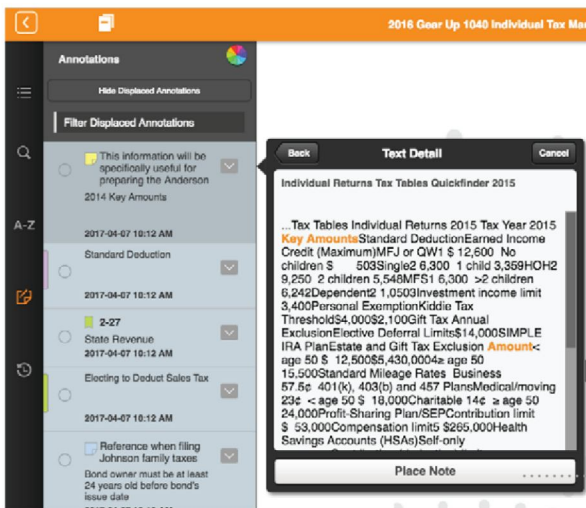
2016 Gear Up 1040 Individual Tax Ma

Annotations

Hide Displaced Annotations

Filter Displaced Annotations

A-Z

This information will be specifically useful for preparing the Anderson

2014 Key Amounts

2017-04-07 10:12 AM

Standard Deduction

2017-04-07 10:12 AM

2-27

State Revenue

2017-04-07 10:12 AM

Electing to Deduct Sales Tax

2017-04-07 10:12 AM

Reference when filing Johnson family taxes

Bond owner must be at least 24 years old before bond's issue date

Back

Text Detail

Cancel

Individual Returns Tax Tables Quickfinder 2015

...Tax Tables Individual Returns 2015 Tax Year 2015 Key AmountsStandard DeductionEarned Income Credit (Maximum)MFJ or QW1 \$ 12,600 No children \$ 503Single2 6,300 1 child 3,359HOH2 9,250 2 children 5,548MFS1 6,300 >2 children 6,242Dependent2 1,050Investment income limit 3,400Personal ExemptionKiddie Tax Threshold\$4,000\$2,100Gift Tax Annual ExclusionElective Deferral Limits\$14,000SIMPLE IRA PlanEstate and Gift Tax Exclusion Amount< age 50 \$ 12,500\$5,430,000≥ age 50 15,500Standard Mileage Rates Business 57.5¢ 401(k), 403(b) and 457 PlansMedical/moving 23¢ < age 50 \$ 18,000Charitable 14¢ ≥ age 50 24,000Profit-Sharing Plan/SEPContribution limit \$ 53,000Compensation limit5 265,000Health Savings Accounts (HSAs)Self-only

Place Note